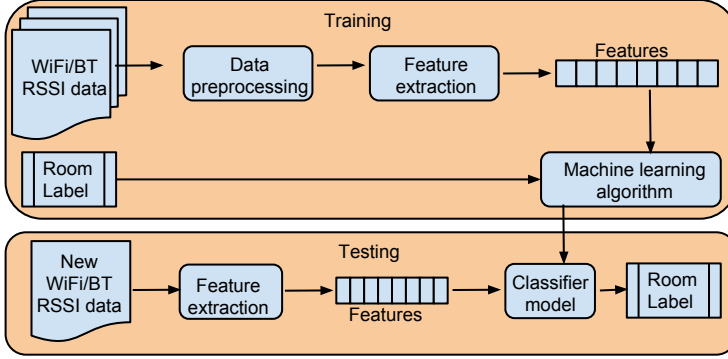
Training

WiFi/BT RSSI data

Data preprocessing

Feature extraction

Features

Room Label

Machine learning algorithm

Testing

New WiFi/BT RSSI data

Feature extraction

Features

Classifier model

Room Label